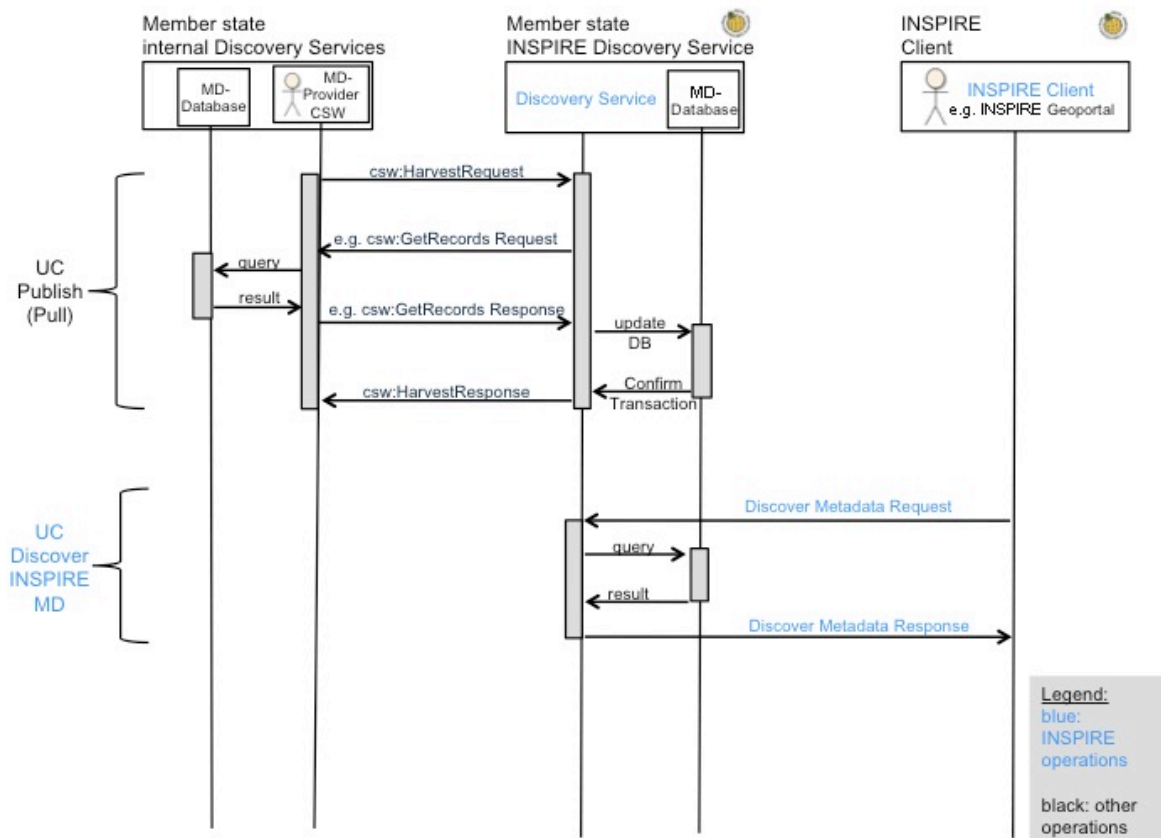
Member state internal Discovery Services

MD-Database

MD-Provider CSW

Member state INSPIRE Discovery Service

Discovery Service

MD-Database

INSPIRE Client

INSPIRE Client e.g. INSPIRE Geoportal

csw:HarvestRequest

e.g. csw:GetRecords Request

query

result

e.g. csw:GetRecords Response

update DB

Confirm Transaction

csw:HarvestResponse

UC Publish (Pull)

Discover Metadata Request

query

result

Discover Metadata Response

UC Discover INSPIRE MD

Legend:
blue: INSPIRE operations

black: other operations